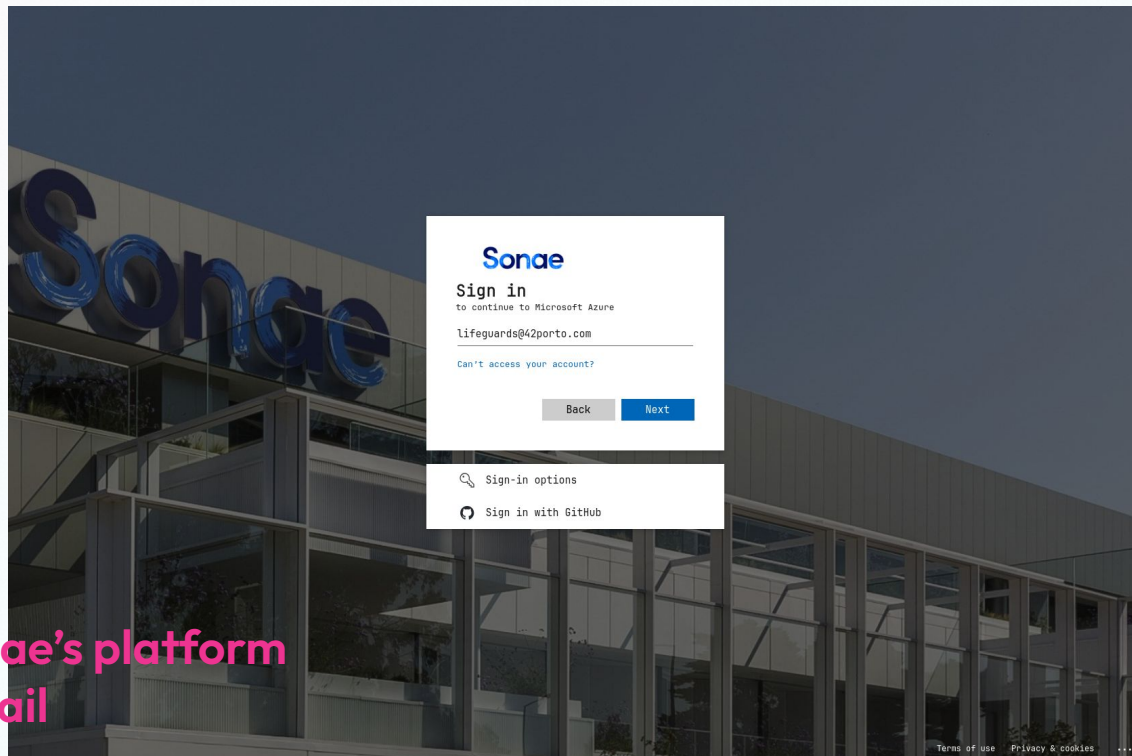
Sonae

Sonae

Sign in

to continue to Microsoft Azure

lifeguards@42porto.com

Can't access your account?

Back Next

Sign-in options

Sign in with GitHub

ae's platform
ail

Terms of use Privacy & cookies ...